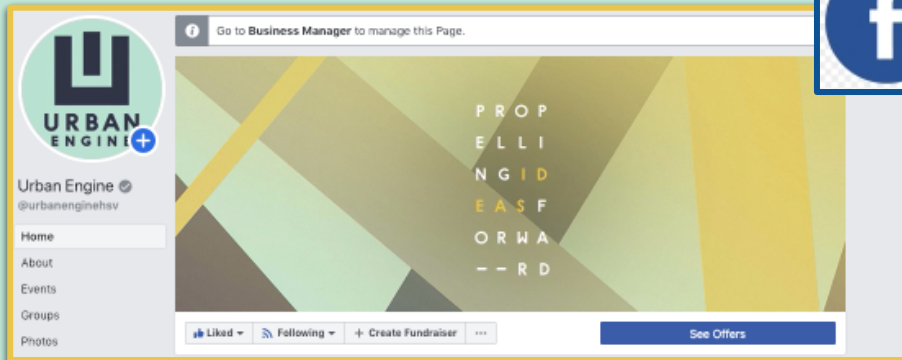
URBAN ENGINE

Go to Business Manager to manage this Page.

PROP
ELLI
NGID
EASF
ORWA
--RD

Urban Engine
@urbanenginehsv

Home
About
Events
Groups
Photos

Liked
Following
+ Create Fundraiser
...

See Offers